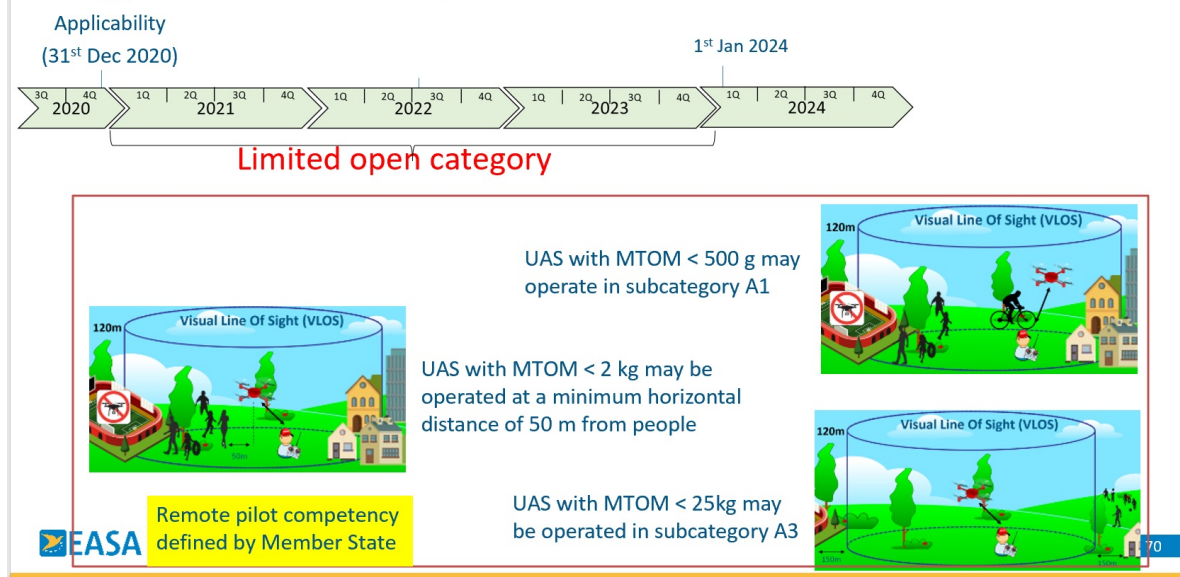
Applicability
(31$^{st}$ Dec 2020)

1$^{st}$ Jan 2024

3Q 4Q 2020 | 1Q 2Q 3Q 4Q 2021 | 1Q 2Q 3Q 4Q 2022 | 1Q 2Q 3Q 4Q 2023 | 1Q 2Q 3Q 4Q 2024

Limited open category

120m Visual Line Of Sight (VLOS)

UAS with MTOM < 500 g may operate in subcategory A1

120m Visual Line Of Sight (VLOS)

50m

UAS with MTOM < 2 kg may be operated at a minimum horizontal distance of 50 m from people

120m Visual Line Of Sight (VLOS)

150m 150m

UAS with MTOM < 25kg may be operated in subcategory A3

Remote pilot competency defined by Member State

EASA

70